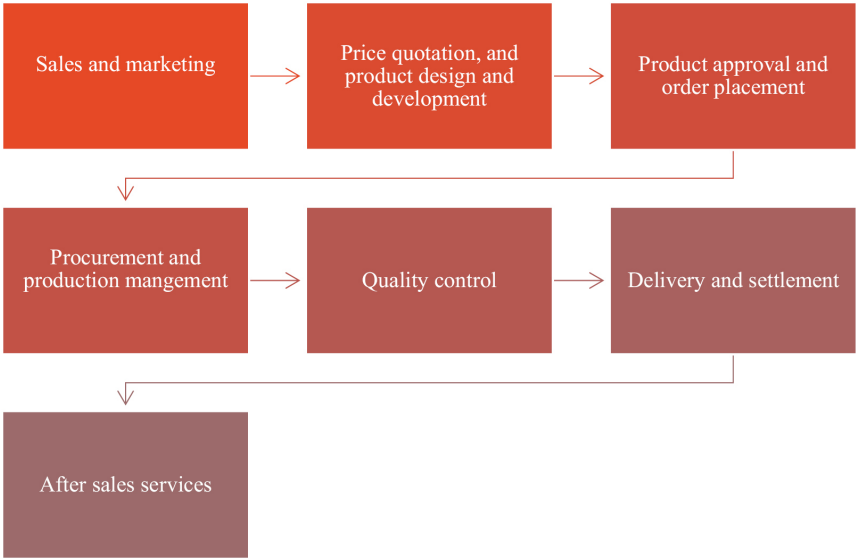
Sales and marketing

Price quotation, and product design and development

Product approval and order placement

Procurement and production mangement

Quality control

Delivery and settlement

After sales services